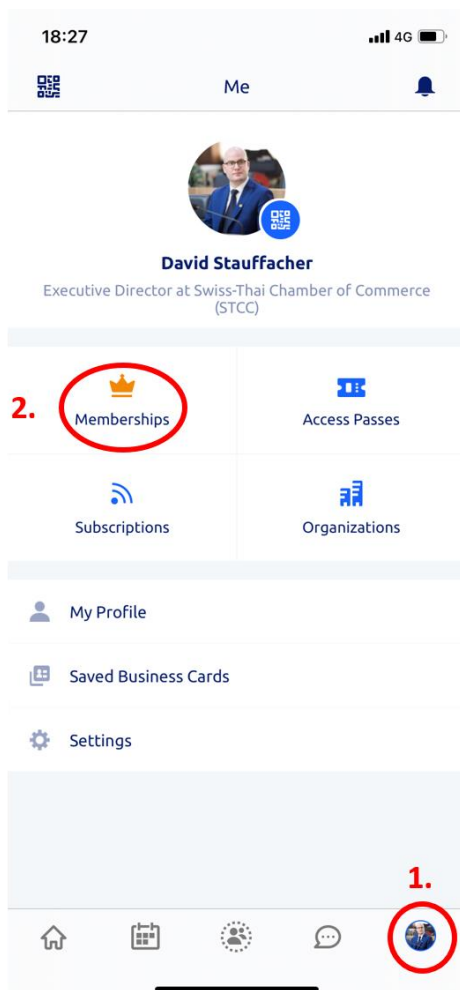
18:27

4G

Me

David Stauffacher

Executive Director at Swiss-Thai Chamber of Commerce (STCC)

2.

Memberships

Access Passes

Subscriptions

Organizations

My Profile

Saved Business Cards

Settings

1.